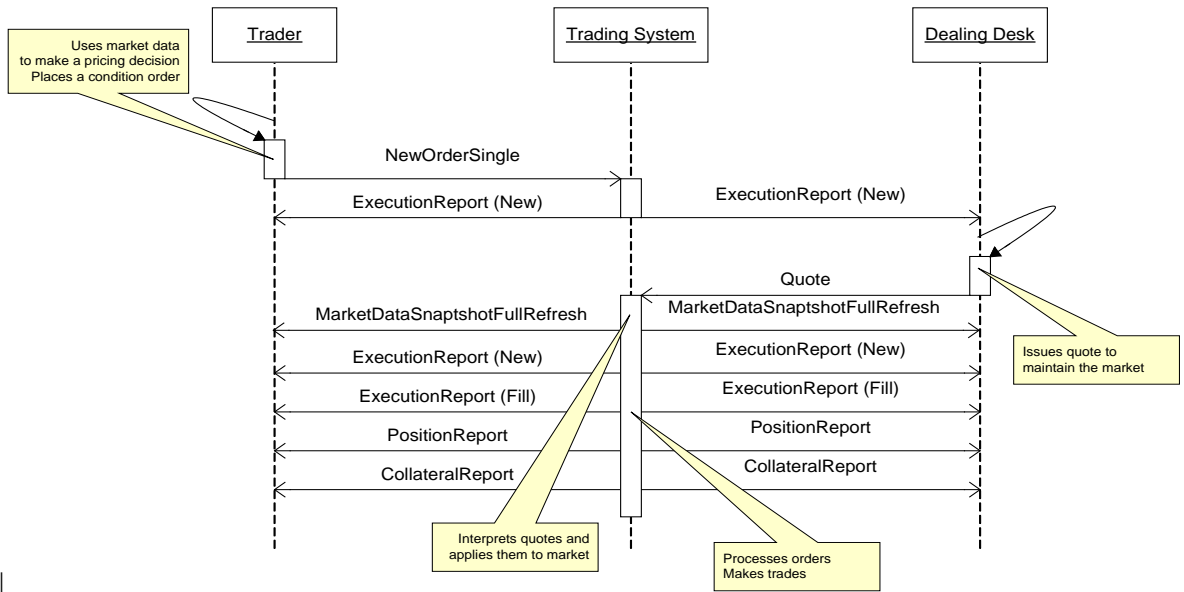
Uses market data to make a pricing decision Places a condition order

Trader

Trading System

Dealing Desk

NewOrderSingle

ExecutionReport (New)

ExecutionReport (New)

Quote

MarketDataSnaptshotFullRefresh

MarketDataSnaptshotFullRefresh

Issues quote to maintain the market

ExecutionReport (New)

ExecutionReport (New)

ExecutionReport (Fill)

ExecutionReport (Fill)

PositionReport

PositionReport

CollateralReport

CollateralReport

Interprets quotes and applies them to market

Processes orders Makes trades